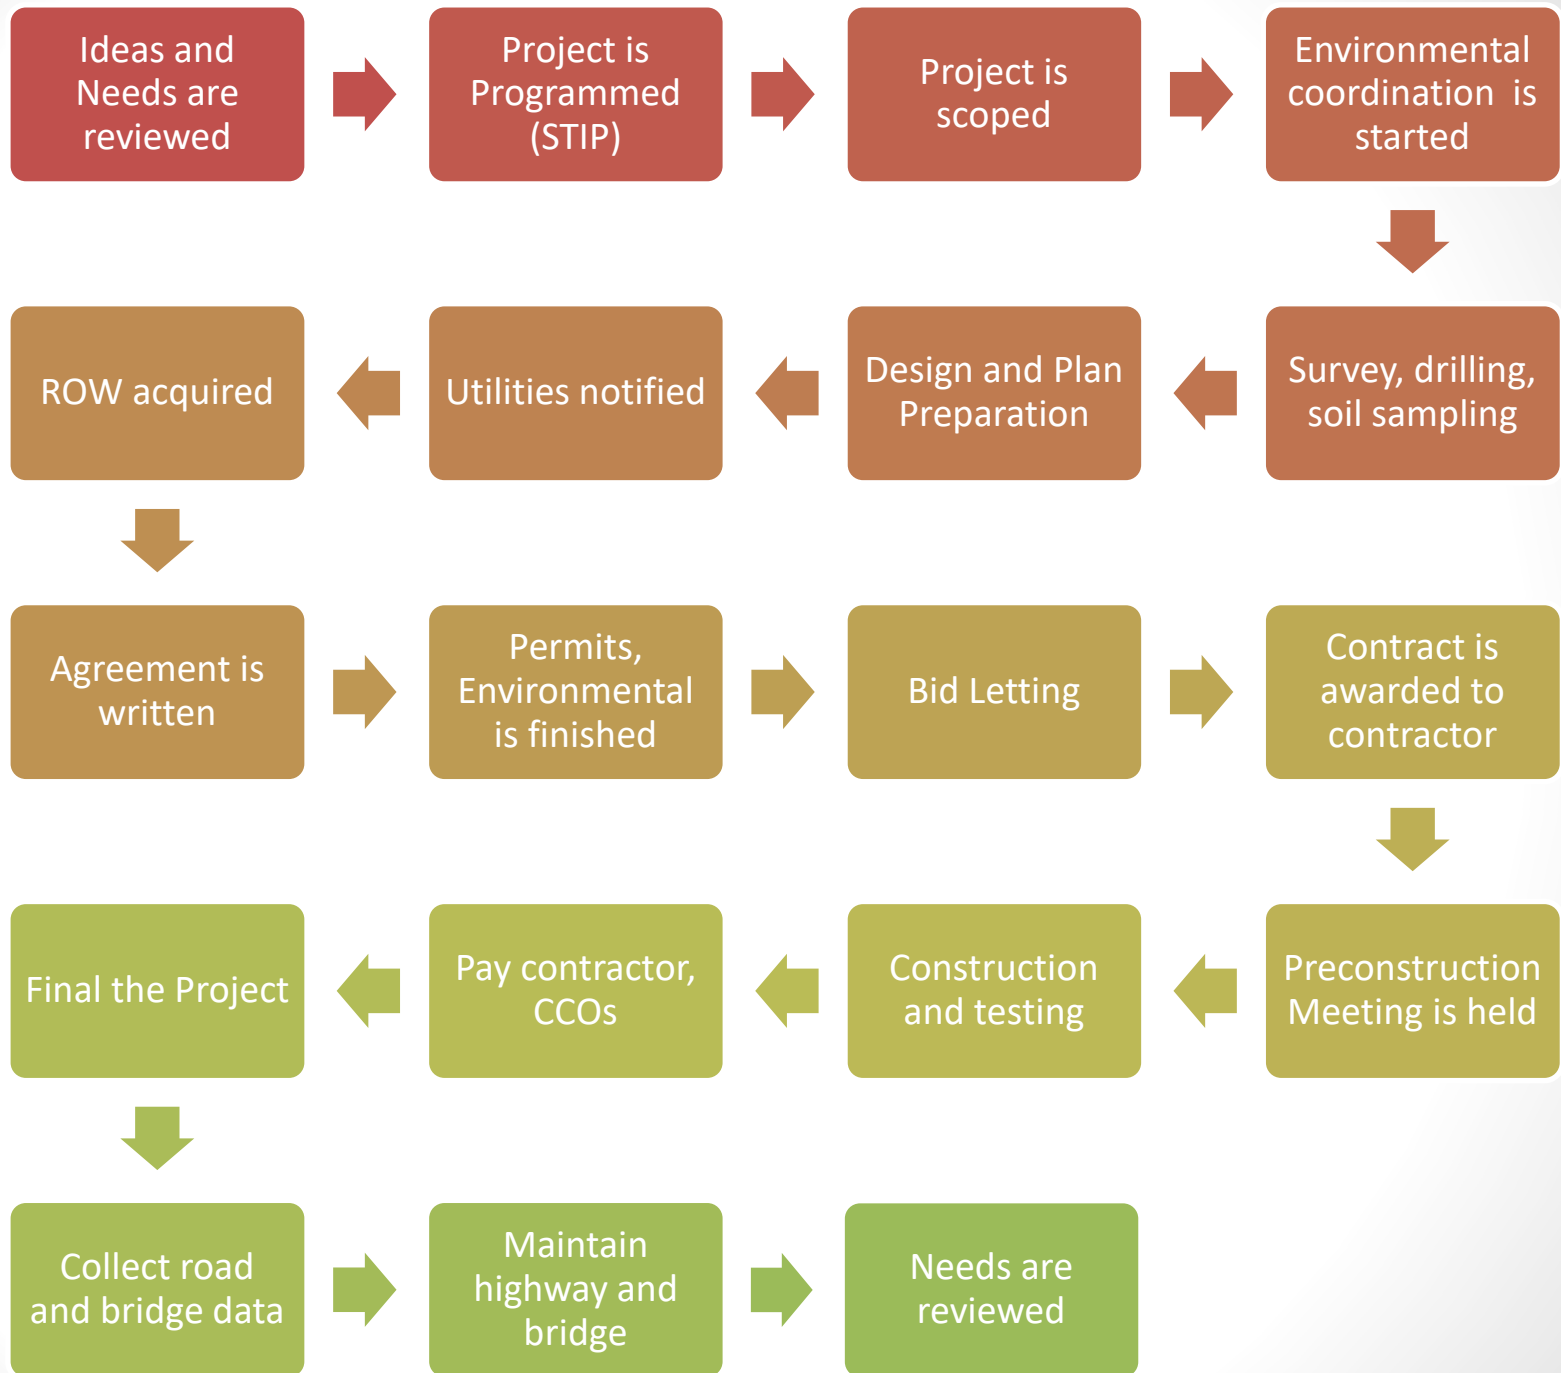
Ideas and Needs are reviewed

Project is Programmed (STIP)

Project is scoped

Environmental coordination is started

Survey, drilling, soil sampling

Design and Plan Preparation

Utilities notified

ROW acquired

Agreement is written

Permits, Environmental is finished

Bid Letting

Contract is awarded to contractor

Preconstruction Meeting is held

Construction and testing

Pay contractor, CCOs

Final the Project

Collect road and bridge data

Maintain highway and bridge

Needs are reviewed